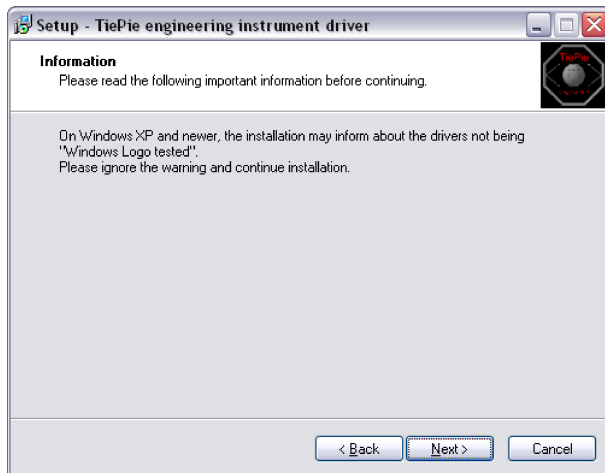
Setup - TiePie engineering instrument driver

Information
Please read the following important information before continuing.

TiePie

On Windows XP and newer, the installation may inform about the drivers not being "Windows Logo tested".
Please ignore the warning and continue installation.

< Back
Next >
Cancel